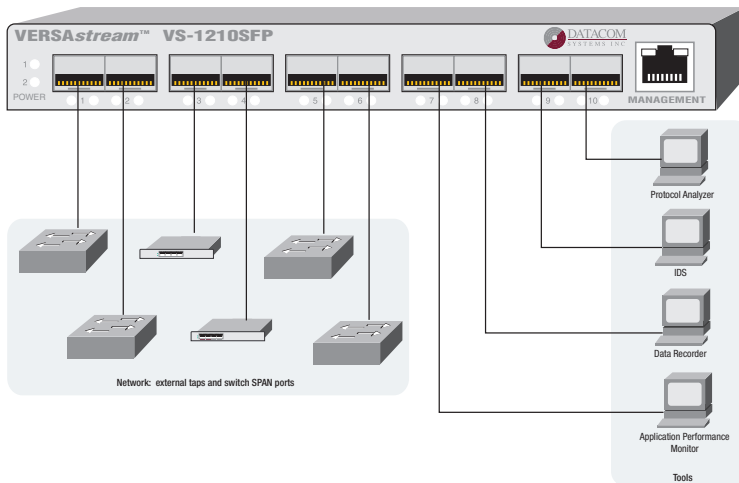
VERSAstream™ VS-1210SFP

DATACOM SYSTEMS INC

1
2
POWER

1 2 3 4 5 6 7 8 9 10

MANAGEMENT

Protocol Analyzer

IDS

Data Recorder

Application Performance Monitor

Tools

Network: external taps and switch SPAN ports